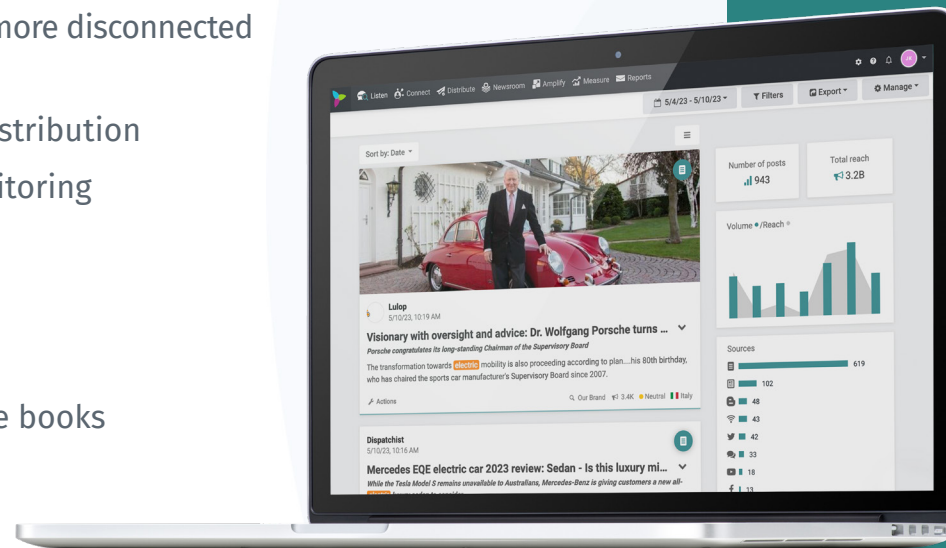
more disconnected

stribution
itoring

e books

Listen Connect Distribute Newsroom Amplify Measure Reports

5/4/23 - 5/10/23 Filters Export Manage

Sort by: Date

Lulop
5/10/23, 10:19 AM

Visionary with oversight and advice: Dr. Wolfgang Porsche turns ...

Porsche congratulates its long-standing Chairman of the Supervisory Board

The transformation towards electric mobility is also proceeding according to plan....his 80th birthday, who has chaired the sports car manufacturer's Supervisory Board since 2007.

Actions

Our Brand 3.4K Neutral Italy

Dispatchist
5/10/23, 10:16 AM

Mercedes EQE electric car 2023 review: Sedan - Is this luxury mi...

While the Tesla Model S remains unavailable to Australians, Mercedes-Benz is giving customers a new all-

Number of posts
943

Total reach
3.2B

Volume • /Reach •

Sources
619
102
48
43
42
33
18
13